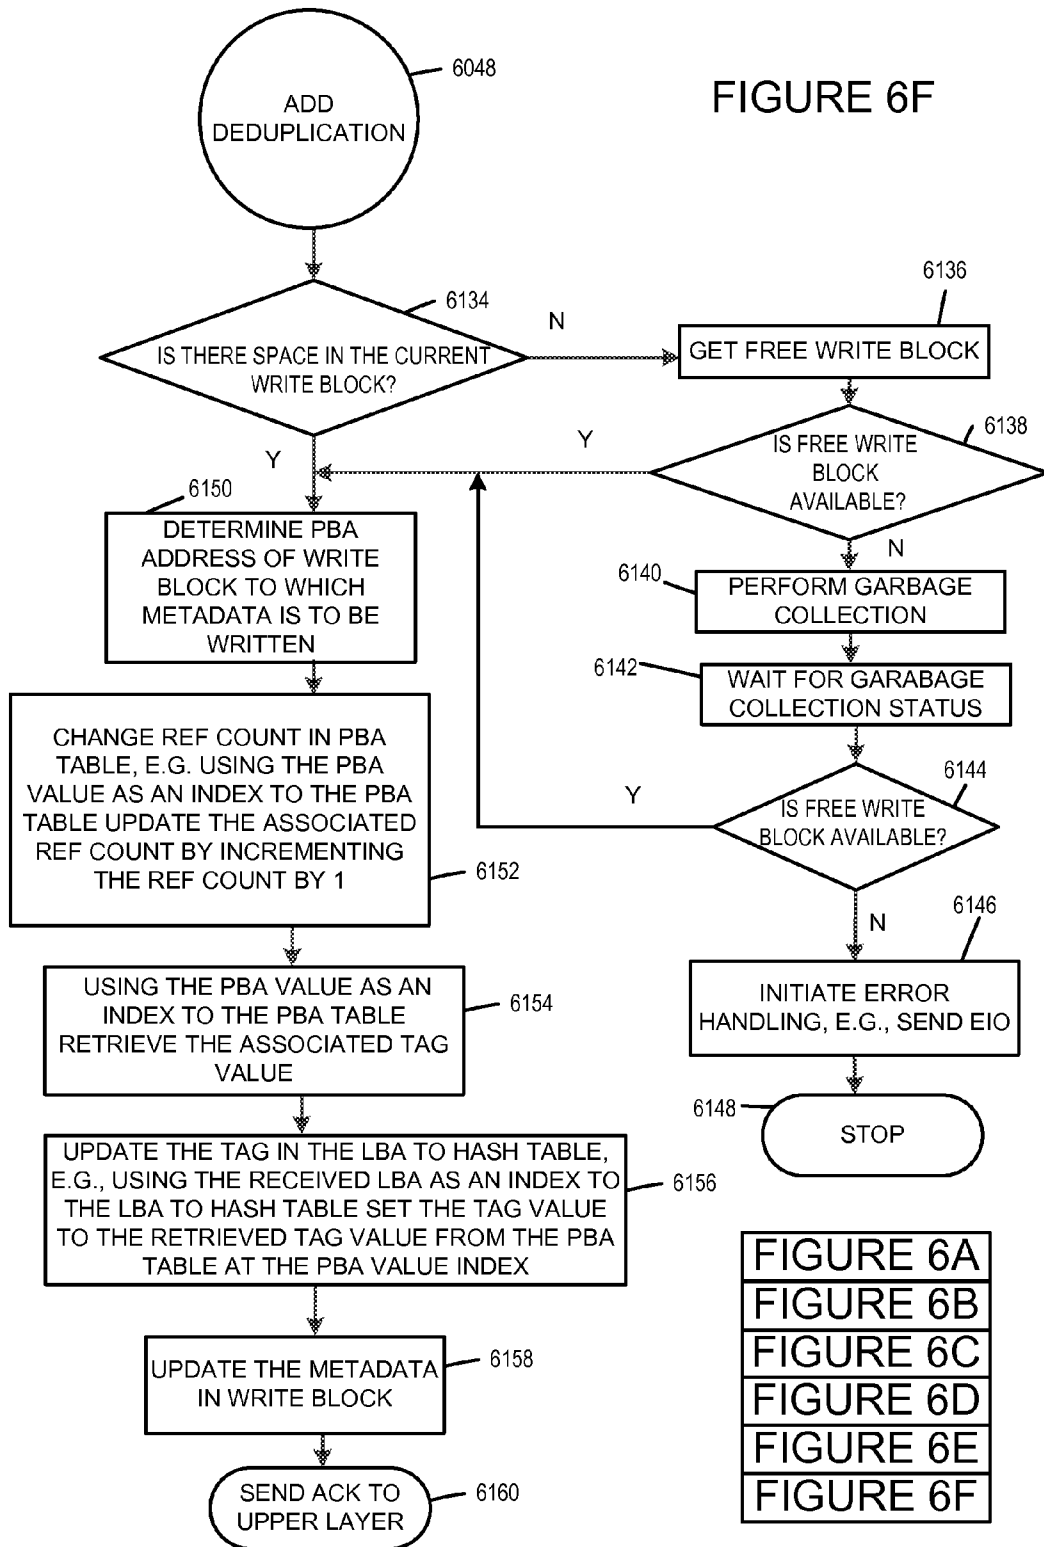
ADD DEDUPLICATION

6048

FIGURE 6F

6136

6134

N

IS THERE SPACE IN THE CURRENT WRITE BLOCK?

GET FREE WRITE BLOCK

Y

IS FREE WRITE BLOCK AVAILABLE?

6138

Y

6150

DETERMINE PBA ADDRESS OF WRITE BLOCK TO WHICH METADATA IS TO BE WRITTEN

N

6140

PERFORM GARBAGE COLLECTION

6142

WAIT FOR GARBAGE COLLECTION STATUS

CHANGE REF COUNT IN PBA TABLE, E.G. USING THE PBA VALUE AS AN INDEX TO THE PBA TABLE UPDATE THE ASSOCIATED REF COUNT BY INCREMENTING THE REF COUNT BY 1

6144

Y

IS FREE WRITE BLOCK AVAILABLE?

6152

N

6146

USING THE PBA VALUE AS AN INDEX TO THE PBA TABLE RETRIEVE THE ASSOCIATED TAG VALUE

6154

INITIATE ERROR HANDLING, E.G., SEND EIO

6148

STOP

UPDATE THE TAG IN THE LBA TO HASH TABLE, E.G., USING THE RECEIVED LBA AS AN INDEX TO THE LBA TO HASH TABLE SET THE TAG VALUE TO THE RETRIEVED TAG VALUE FROM THE PBA TABLE AT THE PBA VALUE INDEX

6156

| FIGURE 6A |
|---|
| FIGURE 6B |
| FIGURE 6C |
| FIGURE 6D |
| FIGURE 6E |
| FIGURE 6F |

UPDATE THE METADATA IN WRITE BLOCK

6158

SEND ACK TO UPPER LAYER

6160